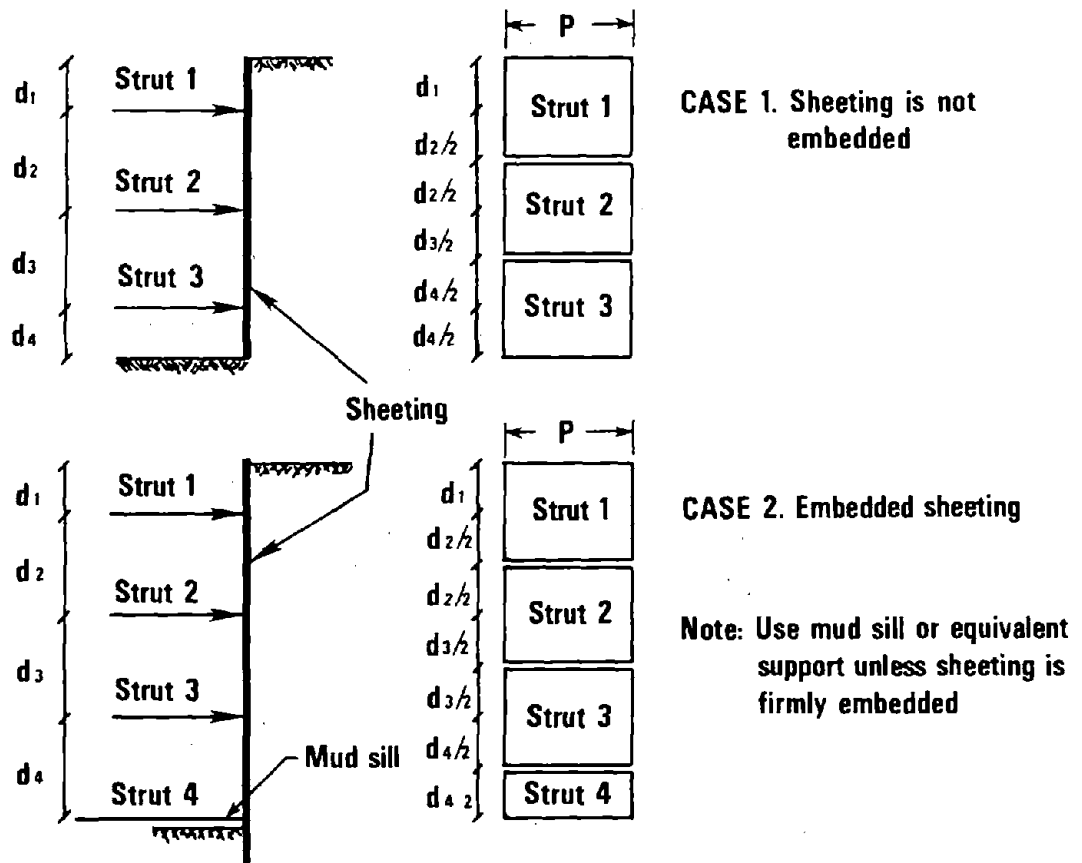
$d_1$
Strut 1
$d_2$
Strut 2
$d_3$
Strut 3
$d_4$

P

$d_1$
Strut 1
$d_2/2$
$d_2/2$
Strut 2
$d_3/2$
$d_4/2$
Strut 3
$d_4/2$

CASE 1. Sheeting is not embedded

Sheeting

$d_1$
Strut 1
$d_2$
Strut 2
$d_3$
Strut 3
$d_4$
Strut 4
Mud sill

P

$d_1$
Strut 1
$d_2/2$
$d_2/2$
Strut 2
$d_3/2$
$d_3/2$
Strut 3
$d_4/2$
$d_4$ 2
Strut 4

CASE 2. Embedded sheeting

Note: Use mud sill or equivalent support unless sheeting is firmly embedded